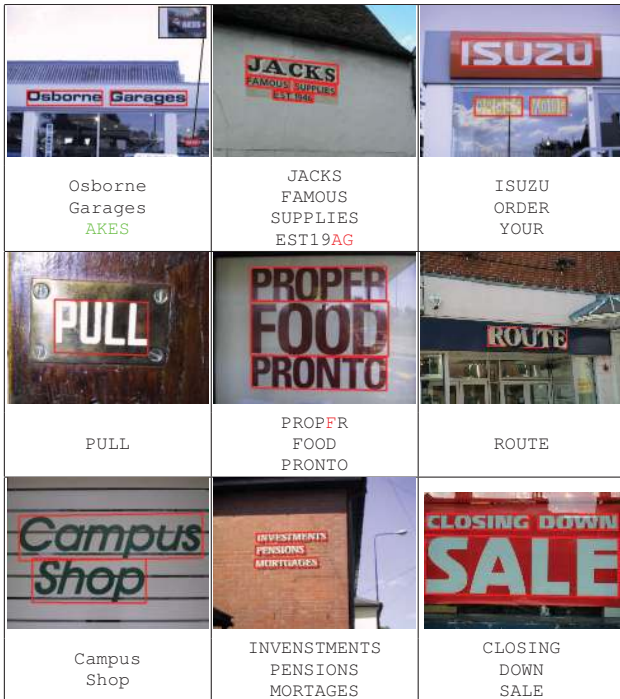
| | | |
|---|---|---|
| Osborne Garages<br>Osborne<br>Garages<br>AKES | JACKS<br>FAMOUS SUPPLIES<br>EST 1946<br>JACKS<br>FAMOUS<br>SUPPLIES<br>EST19AG | ISUZU<br>ISUZU<br>ORDER<br>YOUR |
| PULL<br>PULL | PROPER<br>FOOD<br>PRONTO<br>PROPFR<br>FOOD<br>PRONTO | ROUTE<br>ROUTE |
| Campus<br>Shop<br>Campus<br>Shop | INVESTMENTS<br>PENSIONS<br>MORTGAGES<br>INVESTMENTS<br>PENSIONS<br>MORTAGES | CLOSING DOWN<br>SALE<br>CLOSING<br>DOWN<br>SALE |